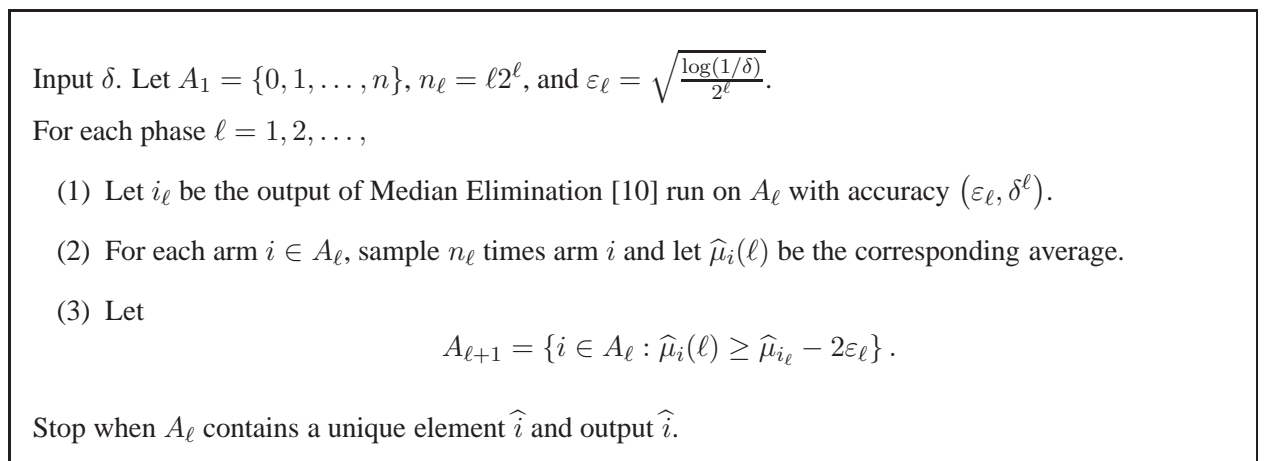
Input $\delta$. Let $A_1 = \{0, 1, \dots, n\}$, $n_\ell = \ell 2^\ell$, and $\varepsilon_\ell = \sqrt{\frac{\log(1/\delta)}{2^\ell}}$.

For each phase $\ell = 1, 2, \dots,$

(1) Let $i_\ell$ be the output of Median Elimination [10] run on $A_\ell$ with accuracy $\left(\varepsilon_\ell, \delta^\ell\right)$.

(2) For each arm $i \in A_\ell$, sample $n_\ell$ times arm $i$ and let $\widehat{\mu}_i(\ell)$ be the corresponding average.

(3) Let
$$A_{\ell+1} = \{i \in A_\ell : \widehat{\mu}_i(\ell) \geq \widehat{\mu}_{i_\ell} - 2\varepsilon_\ell\}.$$

Stop when $A_\ell$ contains a unique element $\widehat{i}$ and output $\widehat{i}$.